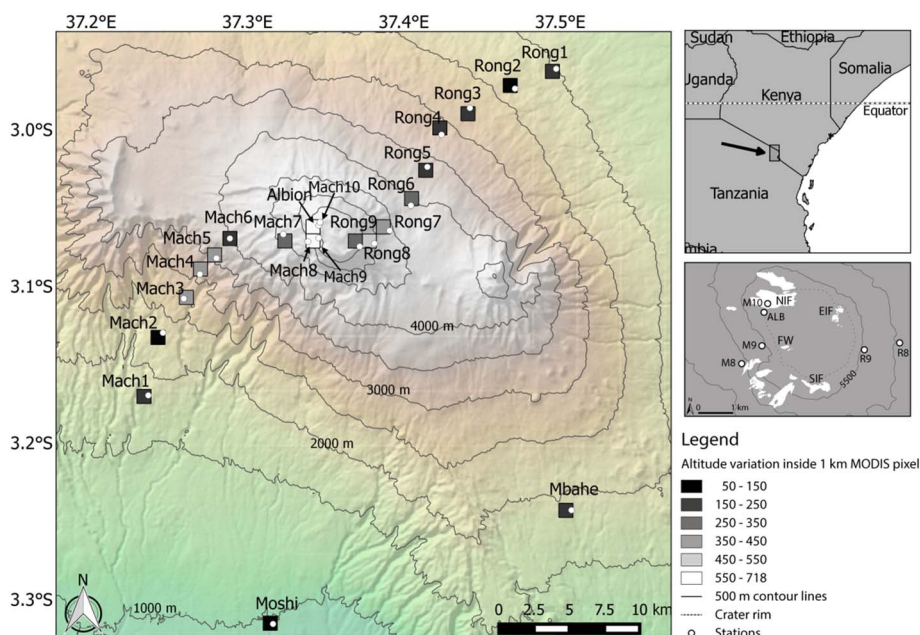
37.2°E 37.3°E 37.4°E 37.5°E

3.0°S
3.1°S
3.2°S
3.3°S

Rong1
Rong2
Rong3
Rong4
Rong5
Rong6
Rong7
Rong8
Rong9
Albion
Mach10
Mach6
Mach7
Mach5
Mach4
Mach3
Mach2
Mach1
Mach8
Mach9
4000 m
3000 m
2000 m
1000 m
Mbahe
Moshi
N
0 2.5 5 7.5 10 km

Sudan
Ethiopia
Uganda
Somalia
Kenya
Equator
Tanzania
mbia

M10
ALB
NIF
EIF
M9
FW
R9
R8
M8
SIF
5500
0 1 km

Legend
Altitude variation inside 1 km MODIS pixel
50 - 150
150 - 250
250 - 350
350 - 450
450 - 550
550 - 718
500 m contour lines
Crater rim
Stations